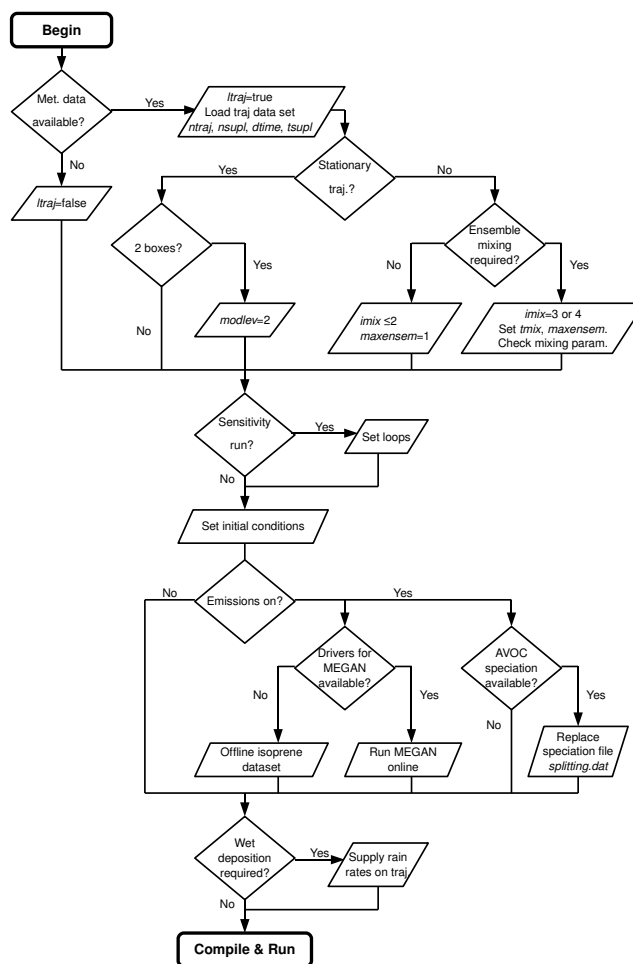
Begin

Met. data available?

Yes

ltraj=true
Load traj data set
ntraj, nsupl, dtime, tsupl

No

ltraj=false

Stationary traj.?

Yes

No

2 boxes?

Yes

No

modlev=2

Ensemble mixing required?

No

Yes

imix ≤2
maxensem=1

imix=3 or 4
Set tmix, maxensem.
Check mixing param.

Sensitivity run?

Yes

Set loops

No

Set initial conditions

No

Emissions on?

Yes

Drivers for MEGAN available?

No

Yes

AVOC speciation available?

No

Yes

Offline isoprene dataset

Run MEGAN online

Replace speciation file splitting.dat

Wet deposition required?

Yes

Supply rain rates on traj

No

Compile & Run